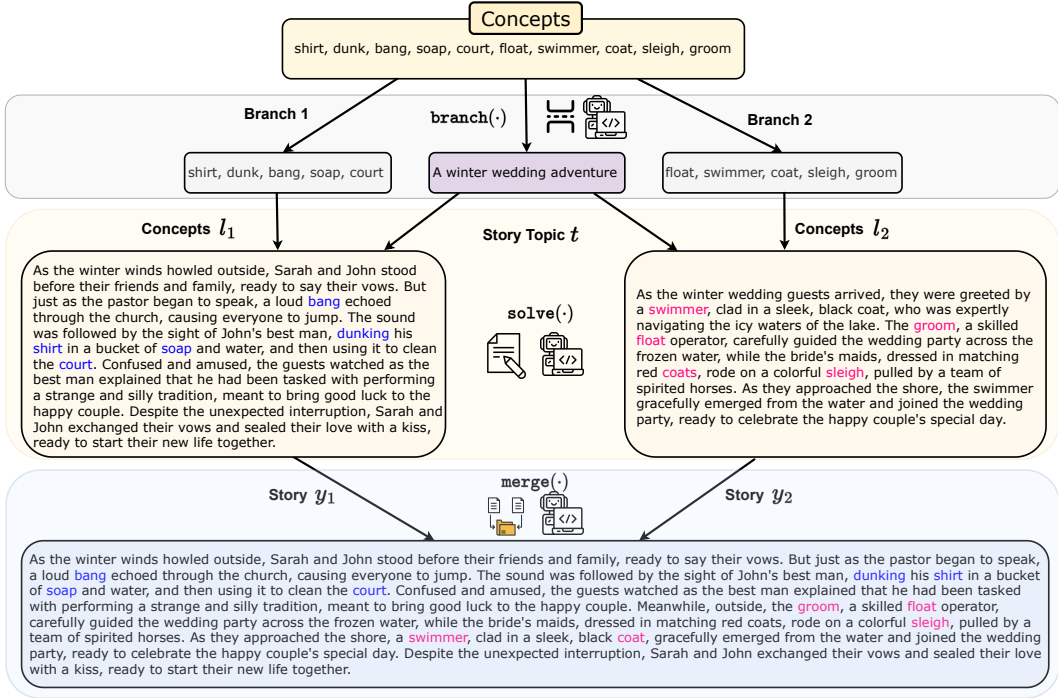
Concepts

shirt, dunk, bang, soap, court, float, swimmer, coat, sleigh, groom

Branch 1

branch$(\cdot)$

Branch 2

shirt, dunk, bang, soap, court

A winter wedding adventure

float, swimmer, coat, sleigh, groom

Concepts $l_1$

Story Topic $t$

Concepts $l_2$

As the winter winds howled outside, Sarah and John stood before their friends and family, ready to say their vows. But just as the pastor began to speak, a loud bang echoed through the church, causing everyone to jump. The sound was followed by the sight of John's best man, dunking his shirt in a bucket of soap and water, and then using it to clean the court. Confused and amused, the guests watched as the best man explained that he had been tasked with performing a strange and silly tradition, meant to bring good luck to the happy couple. Despite the unexpected interruption, Sarah and John exchanged their vows and sealed their love with a kiss, ready to start their new life together.

solve$(\cdot)$

As the winter wedding guests arrived, they were greeted by a swimmer, clad in a sleek, black coat, who was expertly navigating the icy waters of the lake. The groom, a skilled float operator, carefully guided the wedding party across the frozen water, while the bride's maids, dressed in matching red coats, rode on a colorful sleigh, pulled by a team of spirited horses. As they approached the shore, the swimmer gracefully emerged from the water and joined the wedding party, ready to celebrate the happy couple's special day.

Story $y_1$

merge$(\cdot)$

Story $y_2$

As the winter winds howled outside, Sarah and John stood before their friends and family, ready to say their vows. But just as the pastor began to speak, a loud bang echoed through the church, causing everyone to jump. The sound was followed by the sight of John's best man, dunking his shirt in a bucket of soap and water, and then using it to clean the court. Confused and amused, the guests watched as the best man explained that he had been tasked with performing a strange and silly tradition, meant to bring good luck to the happy couple. Meanwhile, outside, the groom, a skilled float operator, carefully guided the wedding party across the frozen water, while the bride's maids, dressed in matching red coats, rode on a colorful sleigh, pulled by a team of spirited horses. As they approached the shore, a swimmer, clad in a sleek, black coat, gracefully emerged from the water and joined the wedding party, ready to celebrate the happy couple's special day. Despite the unexpected interruption, Sarah and John exchanged their vows and sealed their love with a kiss, ready to start their new life together.